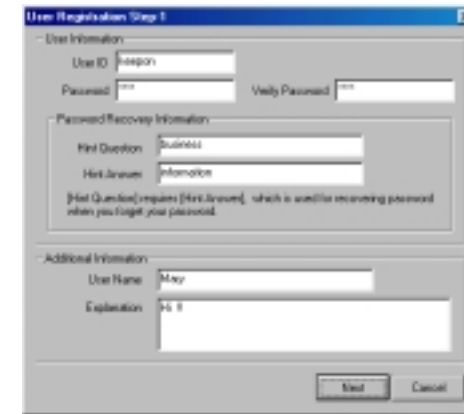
User Registration Step 1

User Information

User ID keepon

Password ****

Verify Password ****

Password Recovery Information

Hint Question business

Hint Answer information

[Hint Question] requires [Hint Answer], which is used for recovering password when you forget your password.

Additional Information

User Name Mary

Explanation Hi !!

Next

Cancel